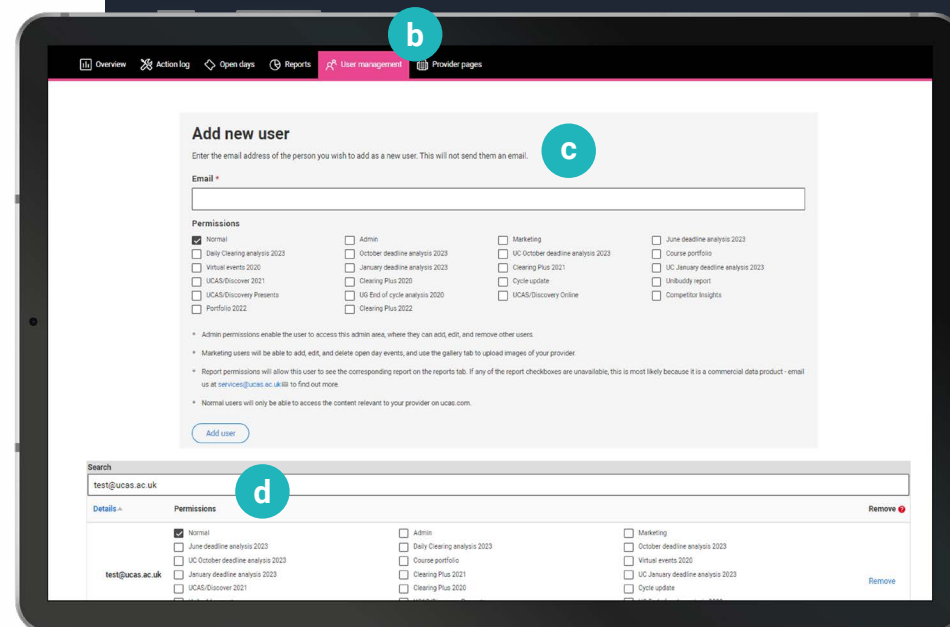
b

Overview Action log Open days Reports User management Provider pages

Add new user

Enter the email address of the person you wish to add as a new user. This will not send them an email.

c

Email *

Permissions

| | | | |
|---|---|---|---|
| Normal | Admin | Marketing | June deadline analysis 2023 |
| Daily Clearing analysis 2023 | October deadline analysis 2023 | UC October deadline analysis 2023 | Course portfolio |
| Virtual events 2020 | January deadline analysis 2023 | Clearing Plus 2021 | UC January deadline analysis 2023 |
| UCAS/Discover 2021 | Clearing Plus 2020 | Cycle update | Unibuddy report |
| UCAS/Discovery Presents | UG End of cycle analysis 2020 | UCAS/Discovery Online | Competitor Insights |
| Portfolio 2022 | Clearing Plus 2022 | | |

• Admin permissions enable the user to access this admin area, where they can add, edit, and remove other users.

• Marketing users will be able to add, edit, and delete open day events, and use the gallery tab to upload images of your provider.

• Report permissions will allow this user to see the corresponding report on the reports tab. If any of the report checkboxes are unavailable, this is most likely because it is a commercial data product - email us at services@ucas.ac.uk to find out more.

• Normal users will only be able to access the content relevant to your provider on ucas.com.

Add user

Search

test@ucas.ac.uk

d

Details ▲ Permissions Remove

test@ucas.ac.uk

| | | |
|---|---|---|
| Normal | Admin | Marketing |
| June deadline analysis 2023 | Daily Clearing analysis 2023 | October deadline analysis 2023 |
| UC October deadline analysis 2023 | Course portfolio | Virtual events 2020 |
| January deadline analysis 2023 | Clearing Plus 2021 | UC January deadline analysis 2023 |
| UCAS/Discover 2021 | Clearing Plus 2020 | Cycle update |

Remove